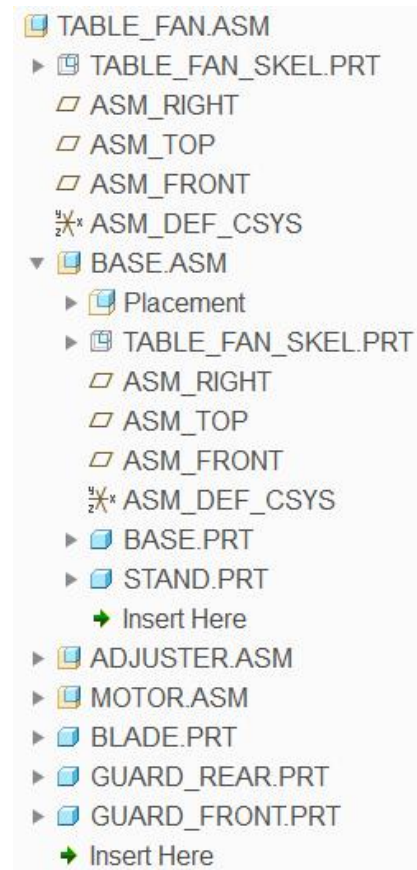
TABLE_FAN.ASM
TABLE_FAN_SKEL.PRT
ASM_RIGHT
ASM_TOP
ASM_FRONT
ASM_DEF_CSYS
BASE.ASM
Placement
TABLE_FAN_SKEL.PRT
ASM_RIGHT
ASM_TOP
ASM_FRONT
ASM_DEF_CSYS
BASE.PRT
STAND.PRT
Insert Here
ADJUSTER.ASM
MOTOR.ASM
BLADE.PRT
GUARD_REAR.PRT
GUARD_FRONT.PRT
Insert Here